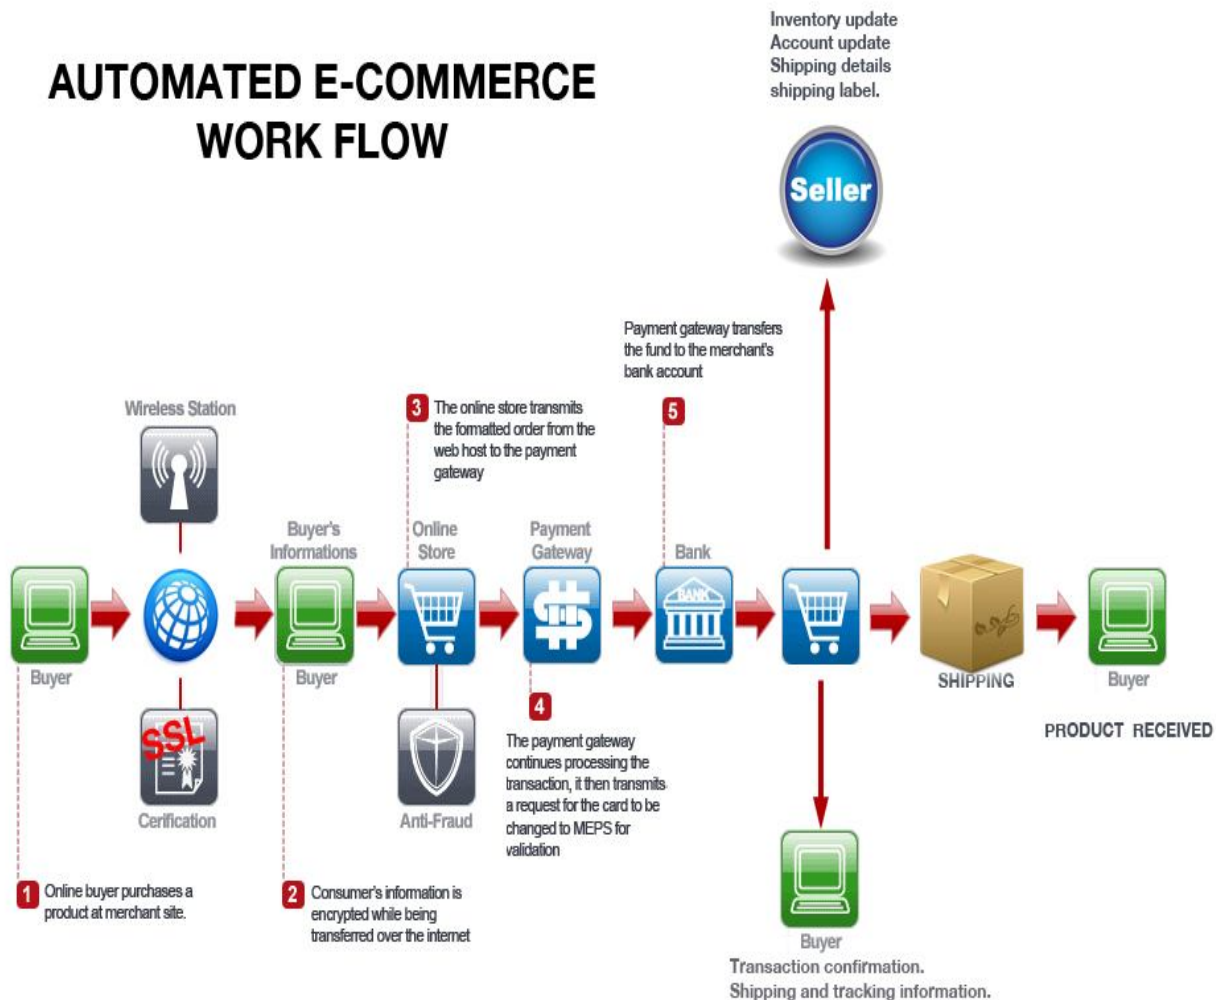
AUTOMATED E-COMMERCE WORK FLOW

Inventory update
Account update
Shipping details
shipping label.

Seller

Payment gateway transfers the fund to the merchant's bank account

5

3 The online store transmits the formatted order from the web host to the payment gateway

Wireless Station

Buyer's Informations

Online Store

Payment Gateway

Bank

Buyer

SSL

Cerification

Buyer

Anti-Fraud

4

The payment gateway continues processing the transaction, it then transmits a request for the card to be changed to MEPS for validation

BANK

SHIPPING

Buyer

PRODUCT RECEIVED

1 Online buyer purchases a product at merchant site.

2 Consumer's information is encrypted while being transferred over the internet

Buyer
Transaction confirmation.
Shipping and tracking information.